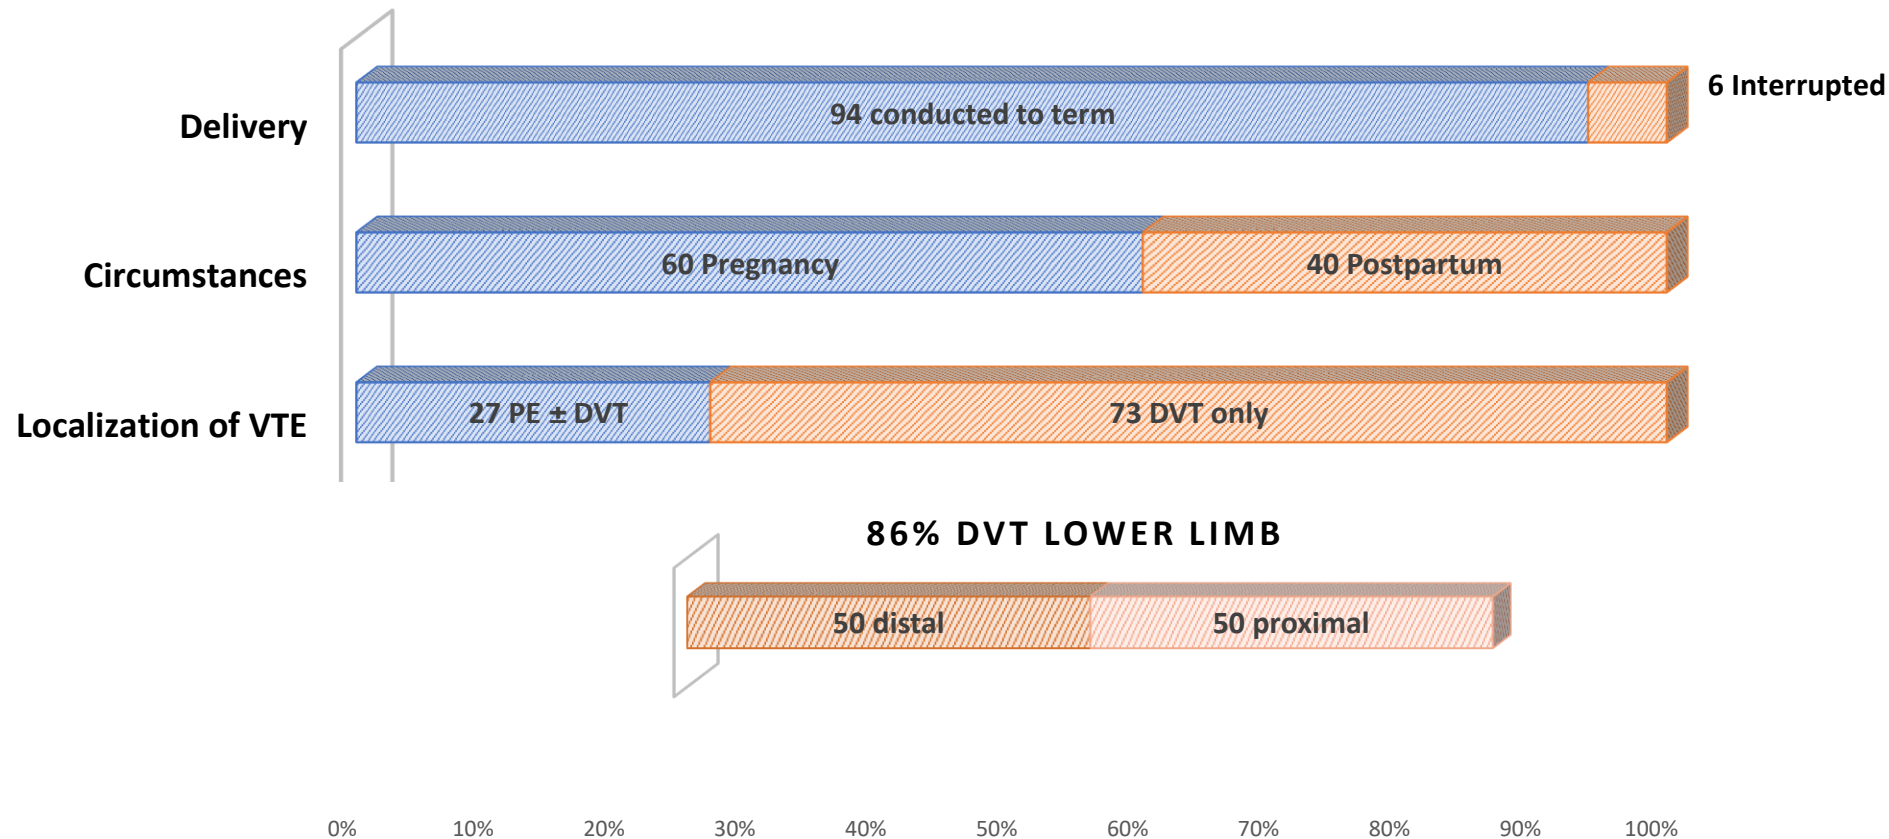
Delivery
94 conducted to term
6 Interrupted

Circumstances
60 Pregnancy
40 Postpartum

Localization of VTE
27 PE ± DVT
73 DVT only

86% DVT LOWER LIMB
50 distal
50 proximal

0% 10% 20% 30% 40% 50% 60% 70% 80% 90% 100%